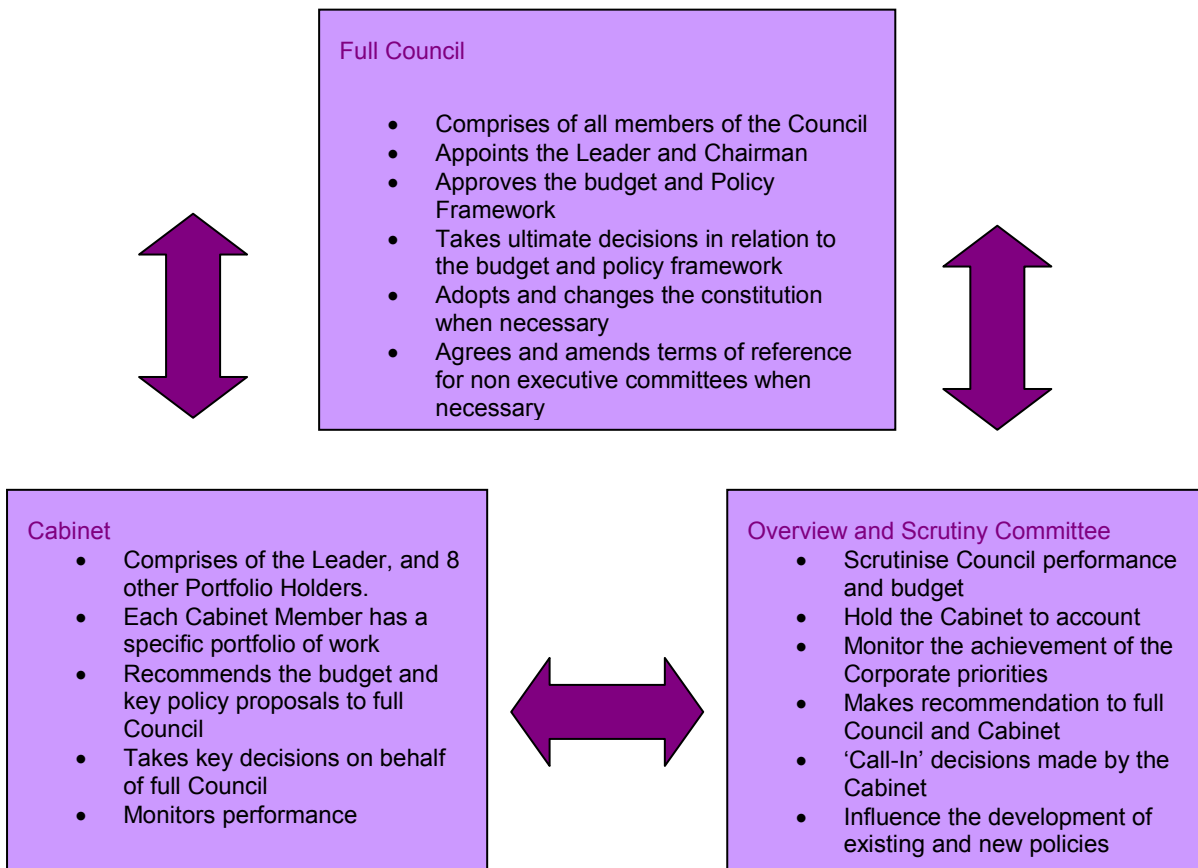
Full Council

- Comprises of all members of the Council
- Appoints the Leader and Chairman
- Approves the budget and Policy Framework
- Takes ultimate decisions in relation to the budget and policy framework
- Adopts and changes the constitution when necessary
- Agrees and amends terms of reference for non executive committees when necessary

Cabinet
- Comprises of the Leader, and 8 other Portfolio Holders.
- Each Cabinet Member has a specific portfolio of work
- Recommends the budget and key policy proposals to full Council
- Takes key decisions on behalf of full Council
- Monitors performance

Overview and Scrutiny Committee
- Scrutinise Council performance and budget
- Hold the Cabinet to account
- Monitor the achievement of the Corporate priorities
- Makes recommendation to full Council and Cabinet
- 'Call-In' decisions made by the Cabinet
- Influence the development of existing and new policies